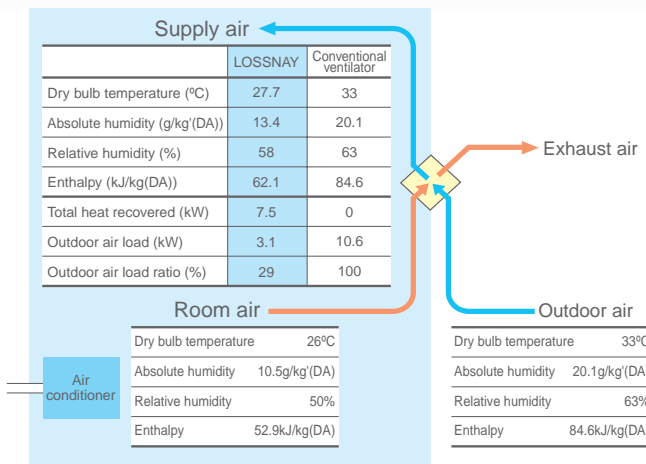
Supply air

| | LOSSNAY | Conventional ventilator |
|---|---|---|
| Dry bulb temperature (ºC) | 27.7 | 33 |
| Absolute humidity (g/kg'(DA)) | 13.4 | 20.1 |
| Relative humidity (%) | 58 | 63 |
| Enthalpy (kJ/kg(DA)) | 62.1 | 84.6 |
| Total heat recovered (kW) | 7.5 | 0 |
| Outdoor air load (kW) | 3.1 | 10.6 |
| Outdoor air load ratio (%) | 29 | 100 |

Exhaust air

Room air

Outdoor air

| | |
|---|---|
| Dry bulb temperature | 26ºC |
| Absolute humidity | 10.5g/kg'(DA) |
| Relative humidity | 50% |
| Enthalpy | 52.9kJ/kg(DA) |

Air conditioner

| | |
|---|---|
| Dry bulb temperature | 33ºC |
| Absolute humidity | 20.1g/kg'(DA |
| Relative humidity | 63% |
| Enthalpy | 84.6kJ/kg(DA |